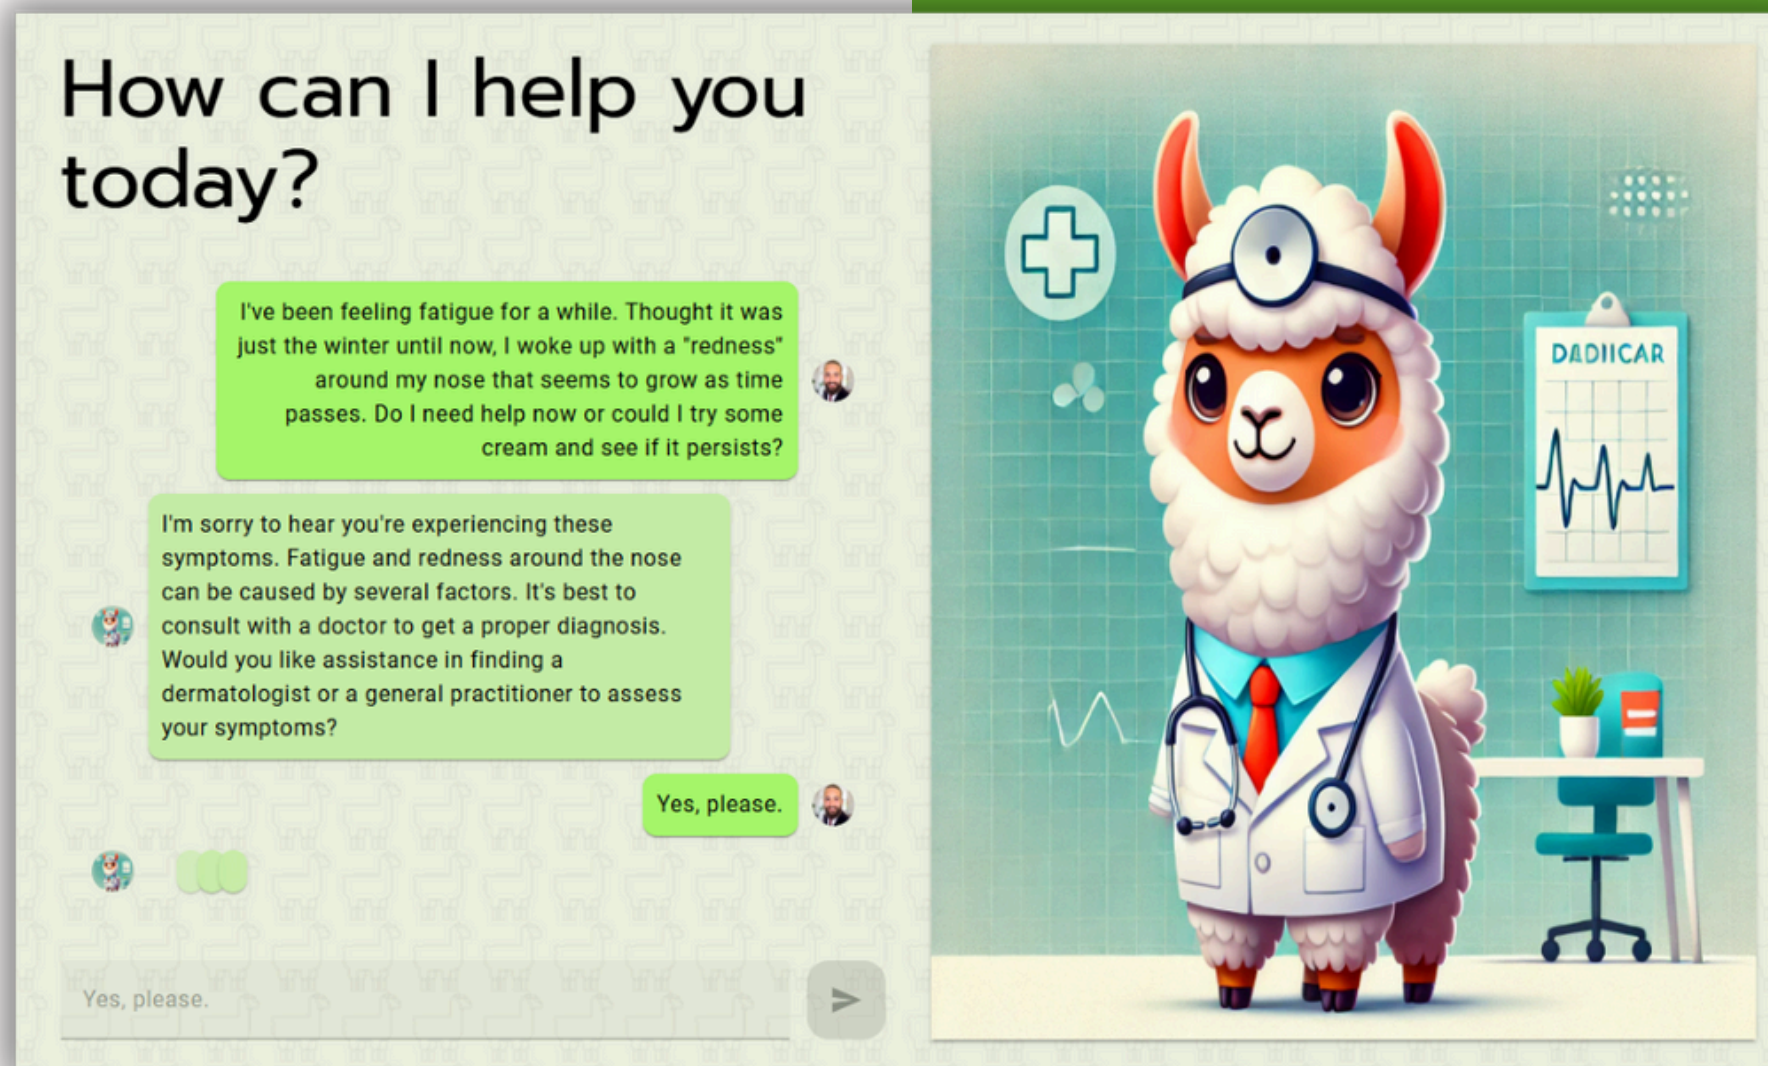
How can I help you today?

I've been feeling fatigue for a while. Thought it was just the winter until now, I woke up with a "redness" around my nose that seems to grow as time passes. Do I need help now or could I try some cream and see if it persists?

I'm sorry to hear you're experiencing these symptoms. Fatigue and redness around the nose can be caused by several factors. It's best to consult with a doctor to get a proper diagnosis. Would you like assistance in finding a dermatologist or a general practitioner to assess your symptoms?

Yes, please.

Yes, please.

DADIICAR